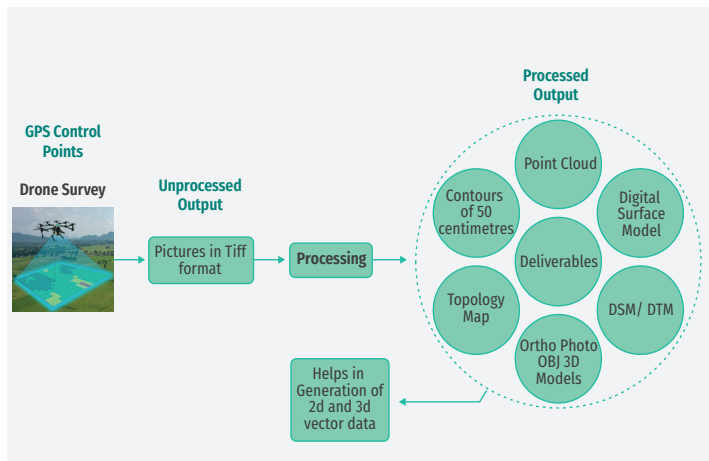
GPS Control Points

Drone Survey

Unprocessed Output

Pictures in Tiff format

Processing

Processed Output

Point Cloud

Contours of 50 centimetres

Digital Surface Model

Deliverables

Topology Map

DSM/ DTM

Ortho Photo OBJ 3D Models

Helps in Generation of 2d and 3d vector data